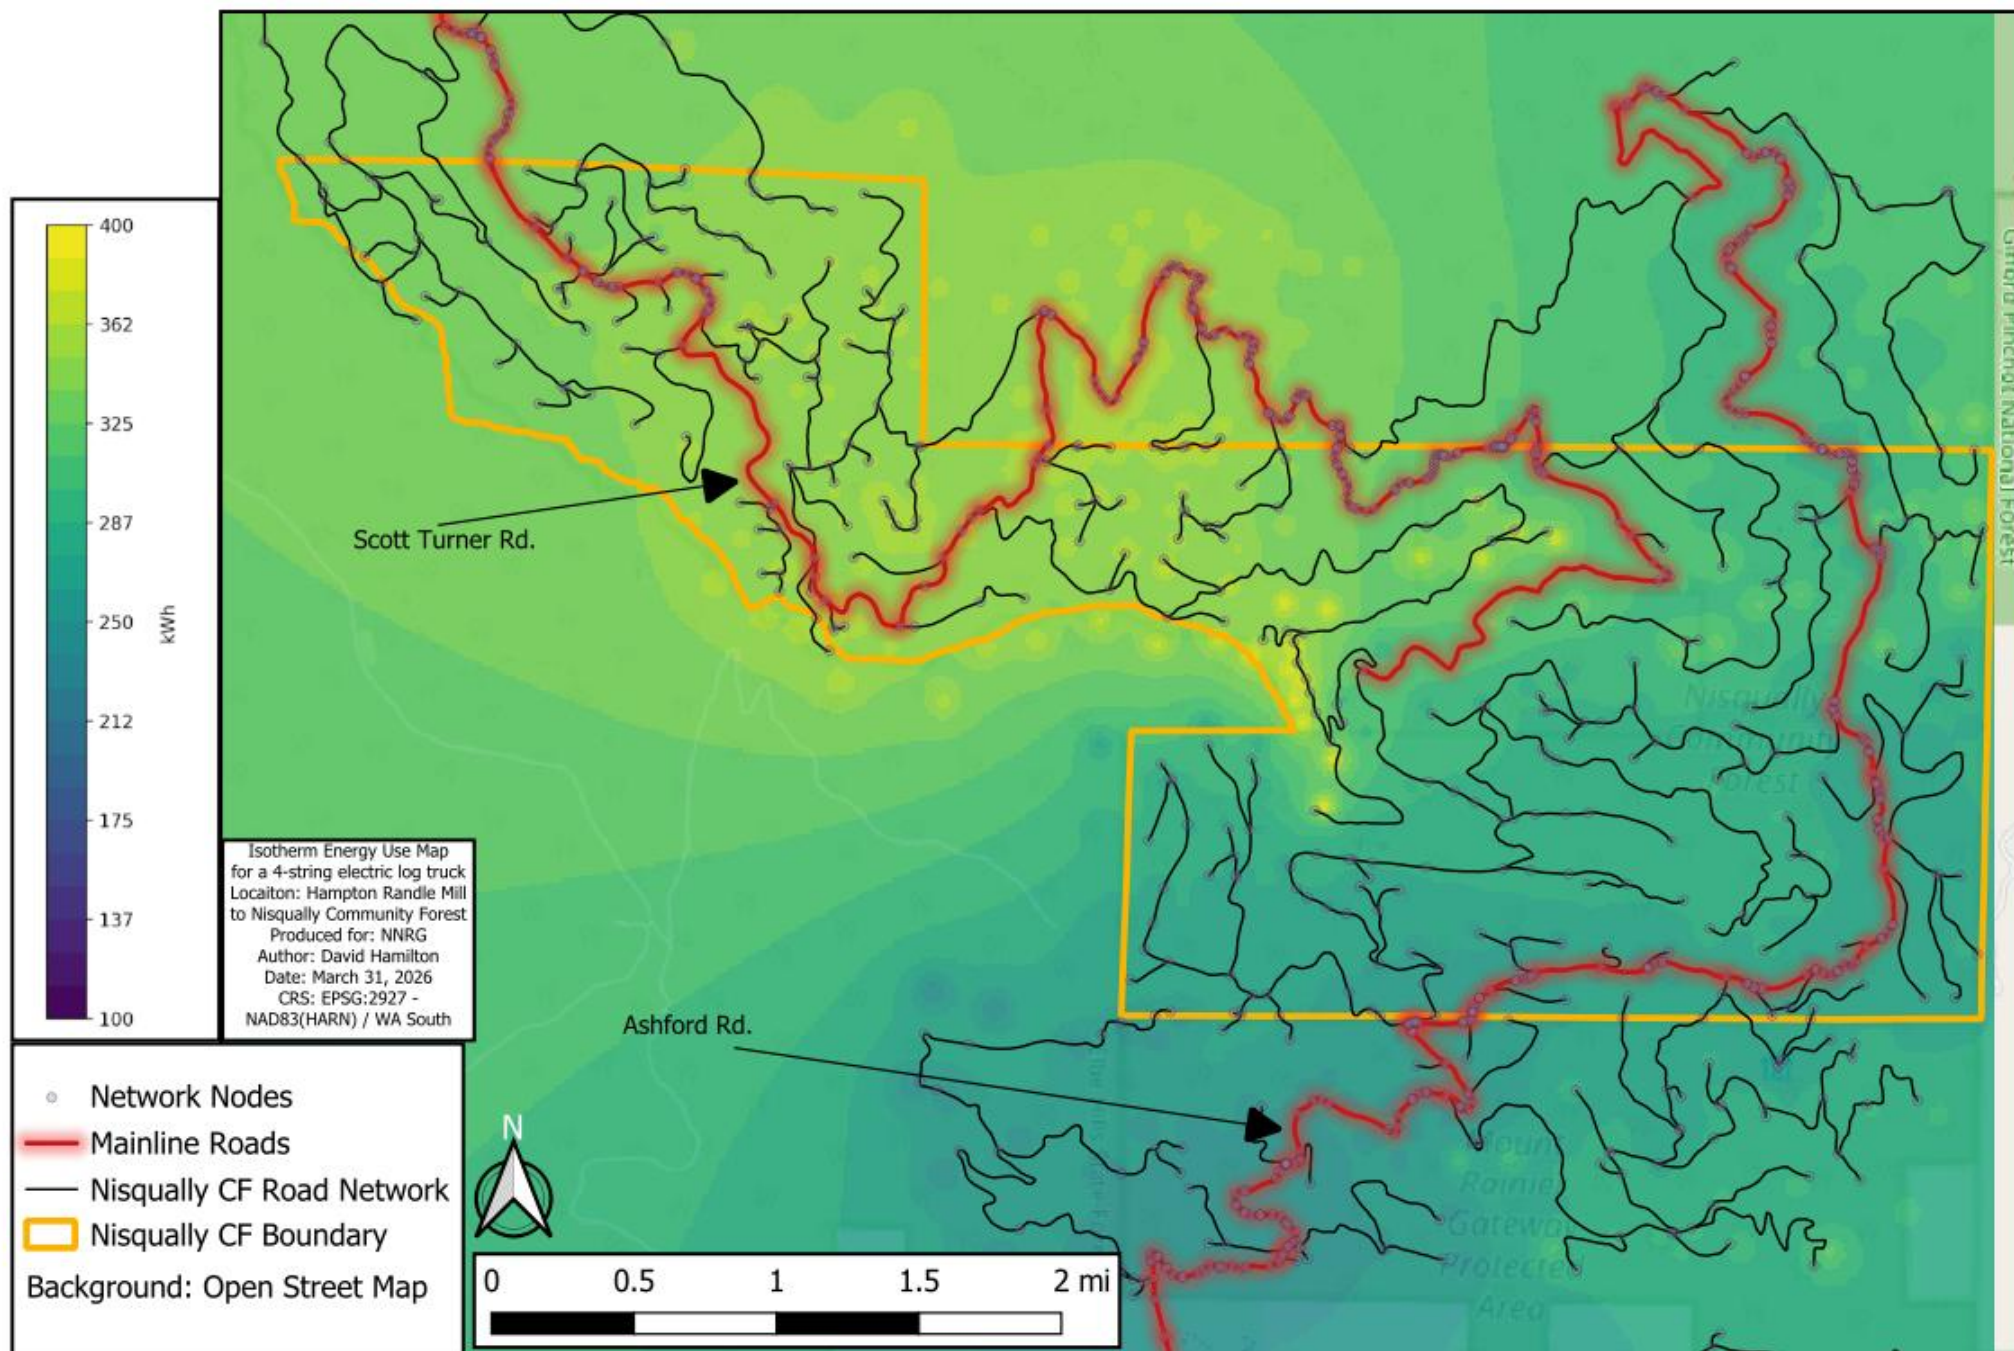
400
362
325
287
250
212
175
137
100
kWh

Scott Turner Rd.

Gifford Pinchot National Forest

Nisqually Community Forest

Isotherm Energy Use Map for a 4-string electric log truck
Locaiton: Hampton Randle Mill to Nisqually Community Forest
Produced for: NNRG
Author: David Hamilton
Date: March 31, 2026
CRS: EPSG:2927 - NAD83(HARN) / WA South

Ashford Rd.

Mount Rainier Gateway Protected Area

Network Nodes
Mainline Roads
Nisqually CF Road Network
Nisqually CF Boundary
Background: Open Street Map

N

0 0.5 1 1.5 2 mi